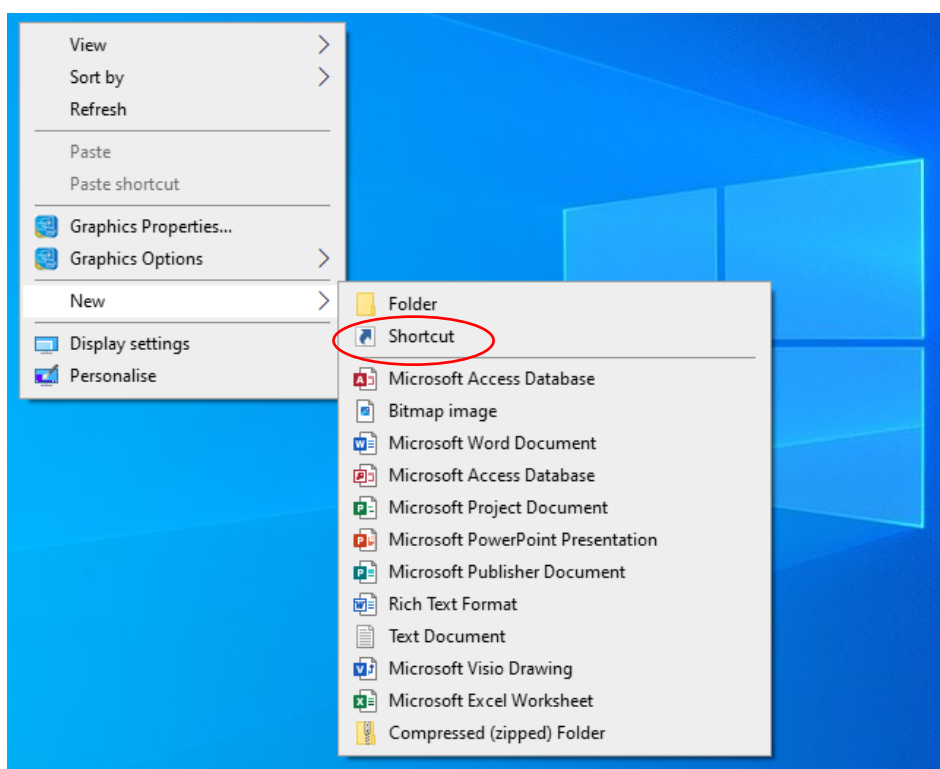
View
Sort by
Refresh

Paste
Paste shortcut

Graphics Properties...
Graphics Options

New

Display settings
Personalise

Folder
Shortcut

Microsoft Access Database
Bitmap image
Microsoft Word Document
Microsoft Access Database
Microsoft Project Document
Microsoft PowerPoint Presentation
Microsoft Publisher Document
Rich Text Format
Text Document
Microsoft Visio Drawing
Microsoft Excel Worksheet
Compressed (zipped) Folder